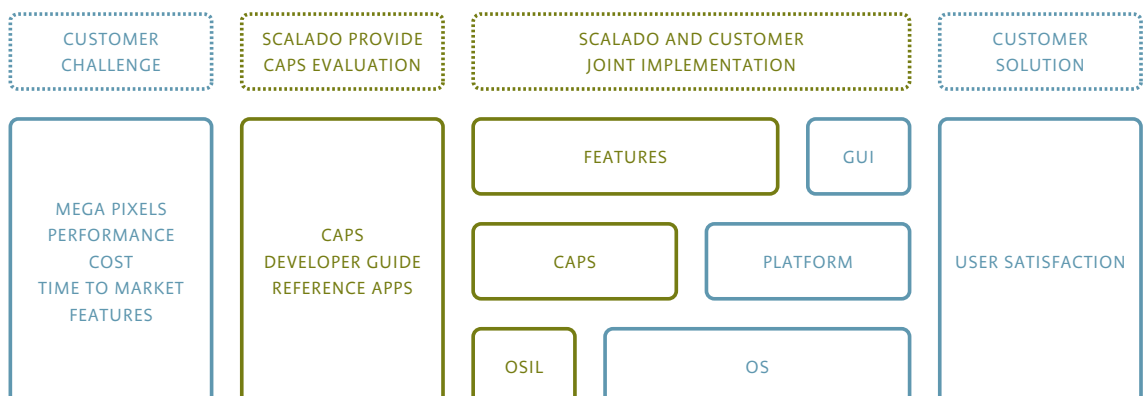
CUSTOMER CHALLENGE

SCALADO PROVIDE CAPS EVALUATION

SCALADO AND CUSTOMER JOINT IMPLEMENTATION

CUSTOMER SOLUTION

MEGA PIXELS
PERFORMANCE
COST
TIME TO MARKET
FEATURES

CAPS
DEVELOPER GUIDE
REFERENCE APPS

FEATURES

GUI

CAPS

PLATFORM

OSIL

OS

USER SATISFACTION